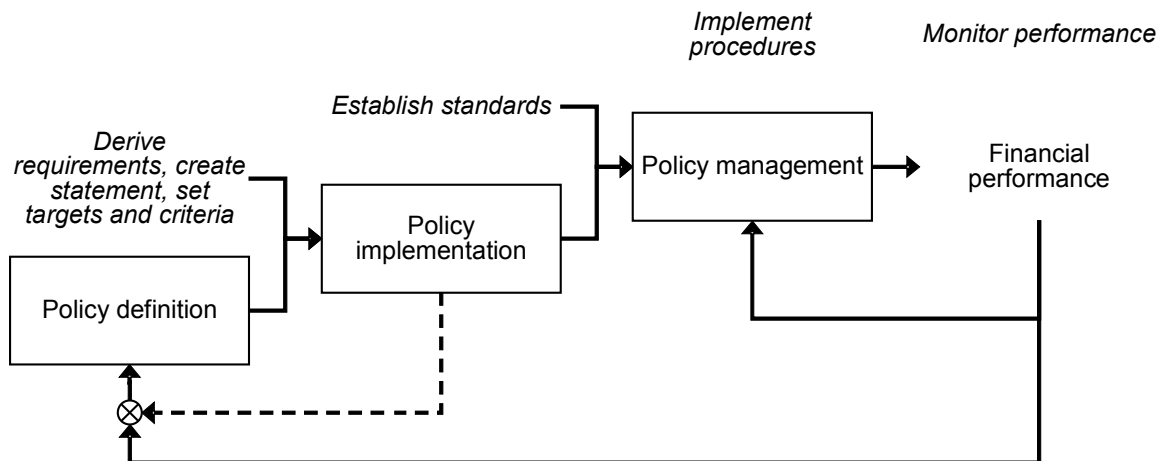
Implement procedures

Monitor performance

Establish standards

Derive requirements, create statement, set targets and criteria

Policy management

Financial performance

Policy implementation

Policy definition